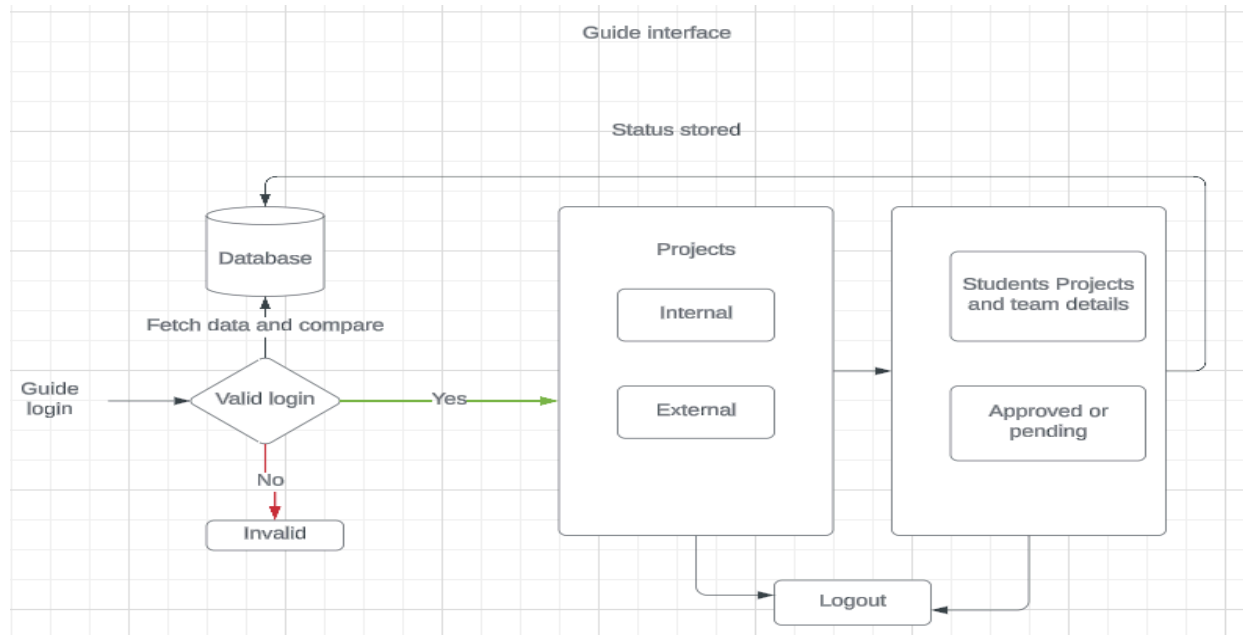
Guide interface

Status stored

Database

Fetch data and compare

Guide login

Valid login

Yes

No

Invalid

Projects

Internal

External

Students Projects and team details

Approved or pending

Logout